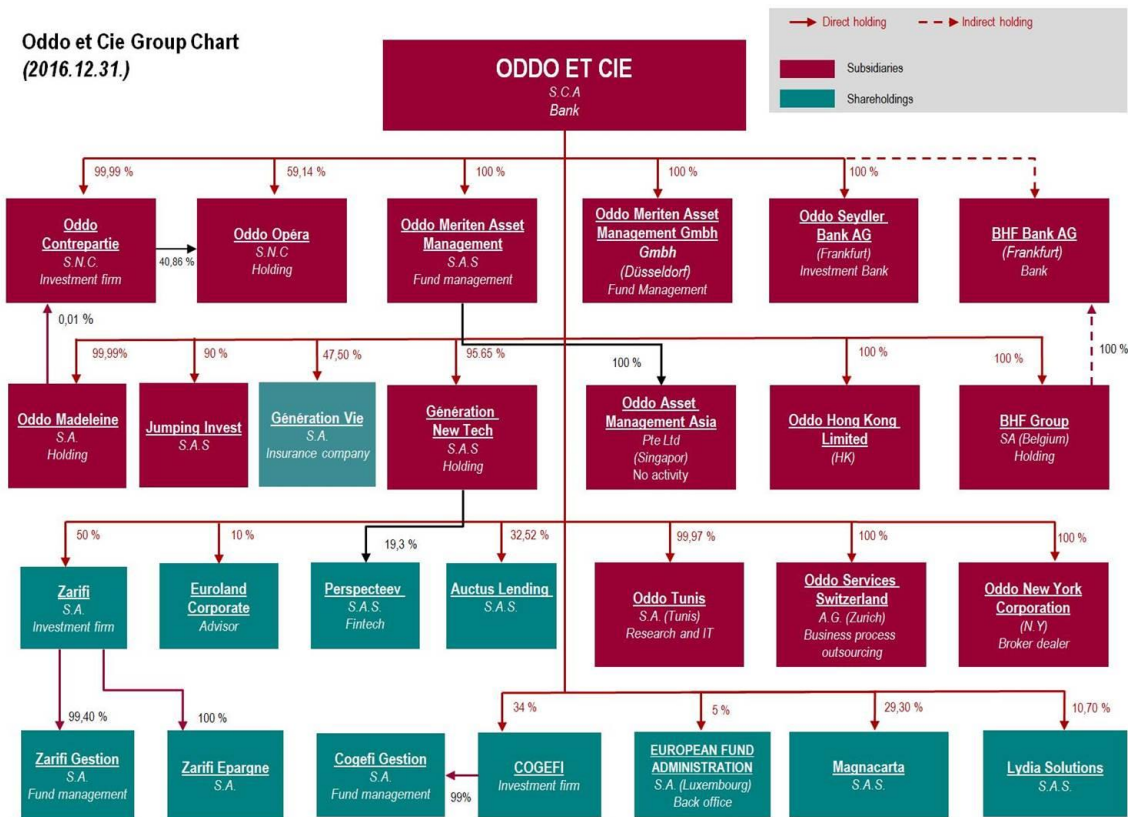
Oddo et Cie Group Chart
(2016.12.31.)

Direct holding
Indirect holding
Subsidiaries
Shareholdings

ODDO ET CIE
S.C.A
Bank

99,99 %
59,14 %
100 %
100 %
100 %

Oddo Contrepartie
S.N.C.
Investment firm

40,86 %

Oddo Opéra
S.N.C
Holding

Oddo Meriten Asset Management
S.A.S
Fund management

Oddo Meriten Asset Management Gmbh
Gmbh
(Düsseldorf)
Fund Management

Oddo Seydler Bank AG
(Frankfurt)
Investment Bank

BHF Bank AG
(Frankfurt)
Bank

0,01 %
99,99%
90 %
47,50 %
95.65 %
100 %
100 %
100 %
100 %

Oddo Madeleine
S.A.
Holding

Jumping Invest
S.A.S

Génération Vie
S.A.
Insurance company

Génération New Tech
S.A.S
Holding

Oddo Asset Management Asia
Pte Ltd
(Singapor)
No activity

Oddo Hong Kong Limited
(HK)

BHF Group
SA (Belgium)
Holding

50 %
10 %
19,3 %
32,52 %
99,97 %
100 %
100 %

Zarifi
S.A.
Investment firm

Euroland Corporate
Advisor

Perspecteev
S.A.S.
Fintech

Auctus Lending
S.A.S.

Oddo Tunis
S.A. (Tunis)
Research and IT

Oddo Services Switzerland
A.G. (Zurich)
Business process outsourcing

Oddo New York Corporation
(N.Y)
Broker dealer

99,40 %
100 %
34 %
5 %
29,30 %
10,70 %

Zarifi Gestion
S.A.
Fund management

Zarifi Epargne
S.A.

Cogefi Gestion
S.A.
Fund management

99%

COGEFI
Investment firm

EUROPEAN FUND ADMINISTRATION
S.A. (Luxembourg)
Back office

Magnacarta
S.A.S.

Lydia Solutions
S.A.S.